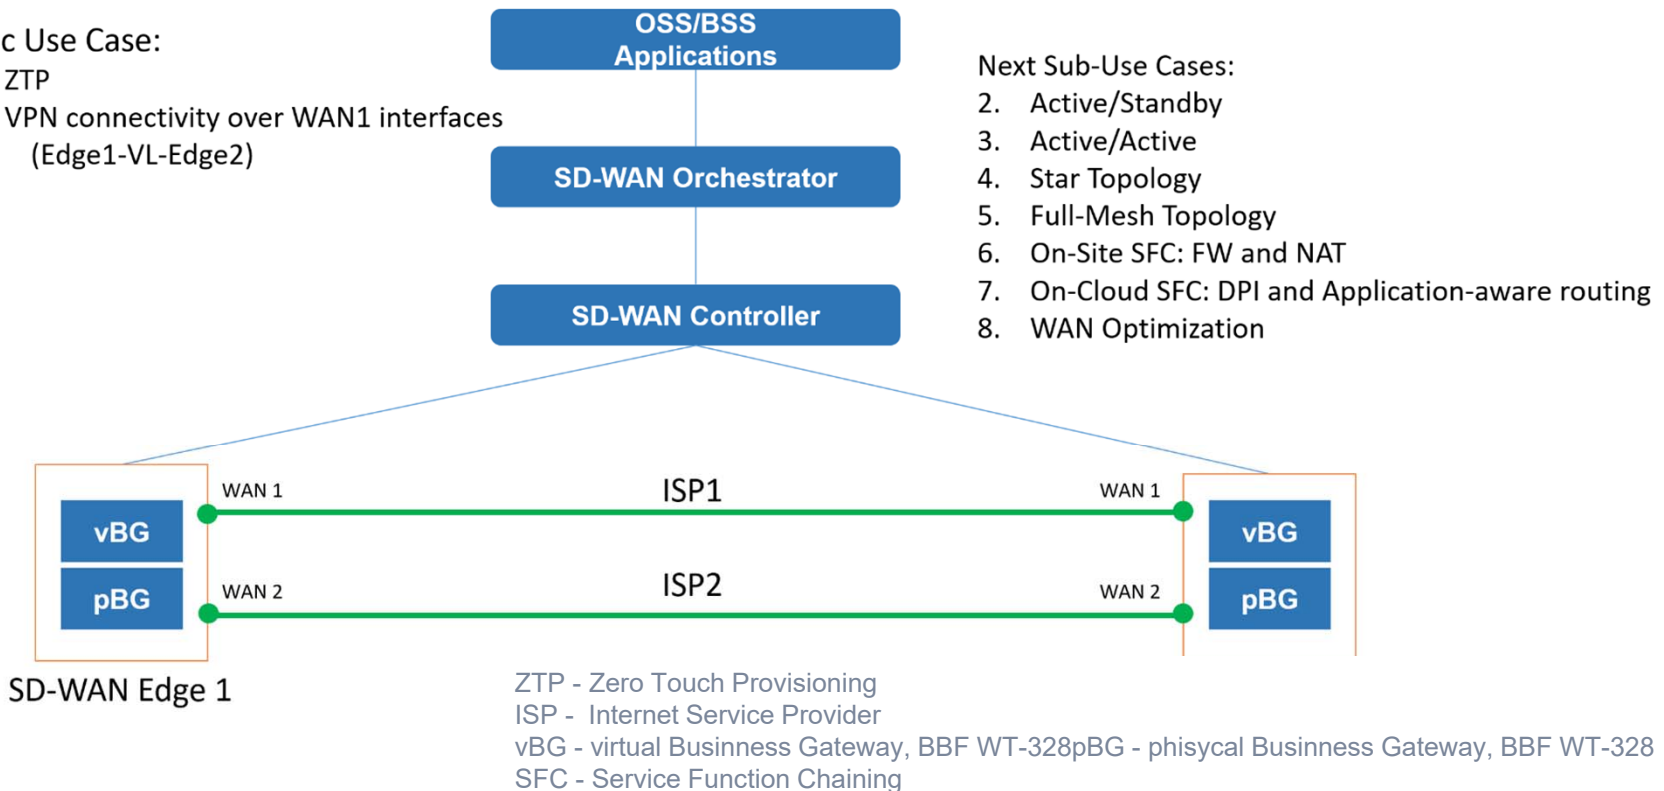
c Use Case:
ZTP
VPN connectivity over WAN1 interfaces (Edge1-VL-Edge2)

OSS/BSS Applications

SD-WAN Orchestrator

SD-WAN Controller

Next Sub-Use Cases:
2. Active/Standby
3. Active/Active
4. Star Topology
5. Full-Mesh Topology
6. On-Site SFC: FW and NAT
7. On-Cloud SFC: DPI and Application-aware routing
8. WAN Optimization

WAN 1
ISP1
WAN 1
vBG
pBG
WAN 2
ISP2
WAN 2
vBG
pBG

SD-WAN Edge 1

ZTP - Zero Touch Provisioning
ISP - Internet Service Provider
vBG - virtual Businness Gateway, BBF WT-328pBG - phisycal Businness Gateway, BBF WT-328
SFC - Service Function Chaining